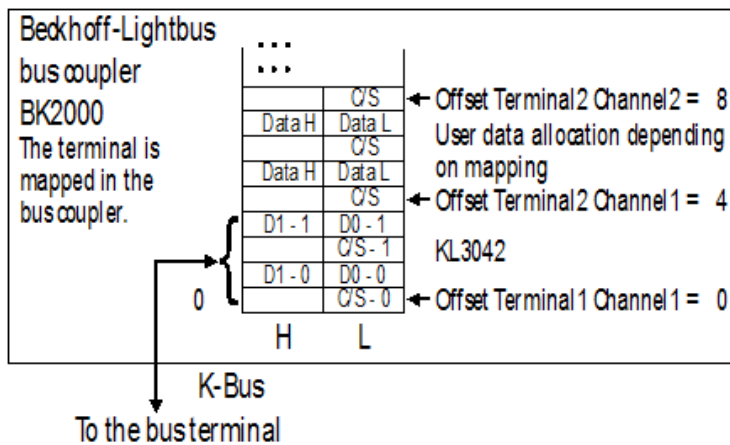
Beckhoff-Lightbus
bus coupler
BK2000
The terminal is mapped in the bus coupler.

...
...

| | |
|---|---|
| | C/S |
| Data H | Data L |
| | C/S |
| Data H | Data L |
| | C/S |
| D1 - 1 | D0 - 1 |
| | C/S - 1 |
| D1 - 0 | D0 - 0 |
| | C/S - 0 |
| H | L |

Offset Terminal 2 Channel 2 = 8
User data allocation depending on mapping
Offset Terminal 2 Channel 1 = 4
KL3042
0
Offset Terminal 1 Channel 1 = 0

K-Bus
To the bus terminal